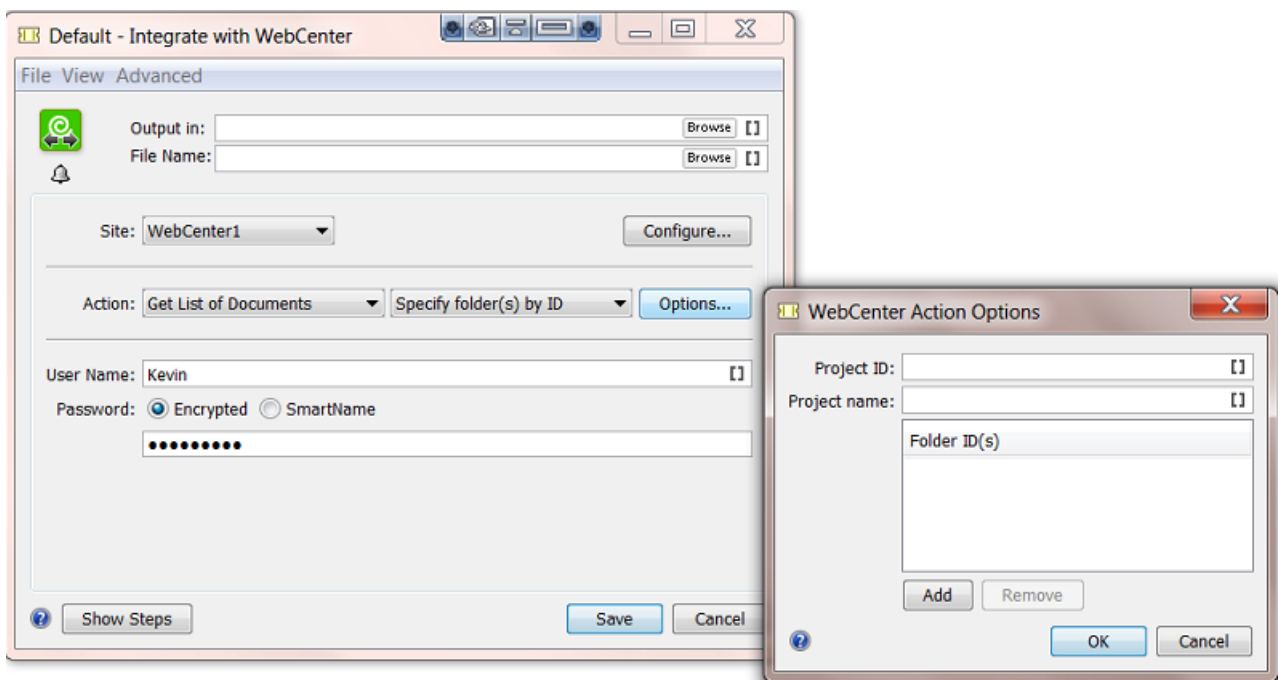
Default - Integrate with WebCenter

File View Advanced

Output in: Browse []
File Name: Browse []

Site: WebCenter1 Configure...

Action: Get List of Documents Specify folder(s) by ID Options...

User Name: Kevin []
Password: Encrypted SmartName
••••••••••

Show Steps Save Cancel

WebCenter Action Options

Project ID: []
Project name: []

Folder ID(s)

Add Remove

OK Cancel